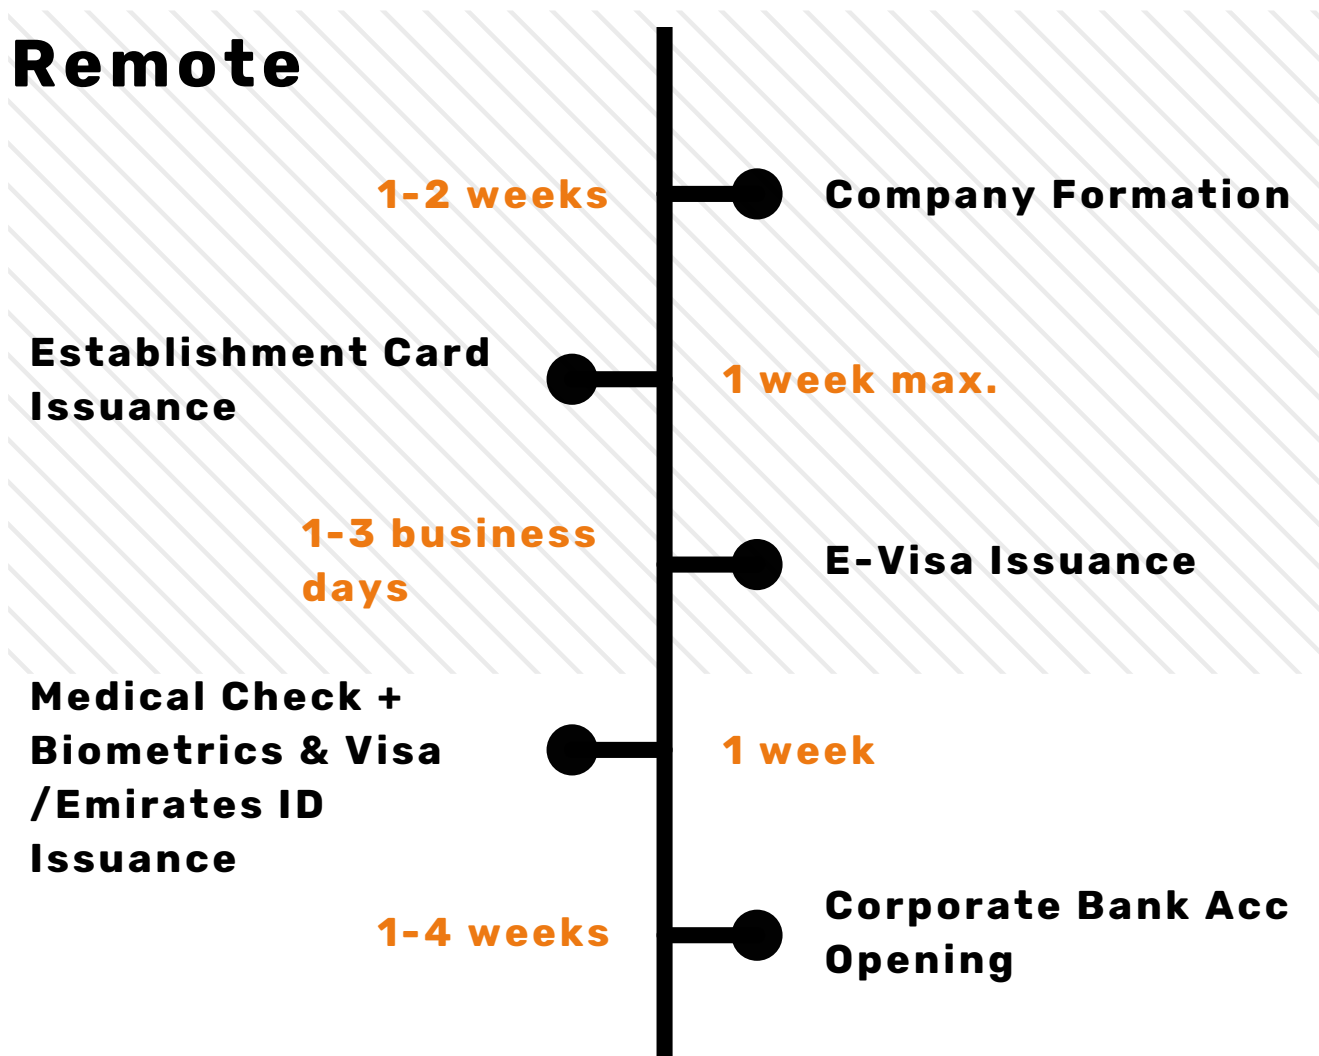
Remote

1-2 weeks

Company Formation

Establishment Card Issuance

1 week max.

1-3 business days

E-Visa Issuance

Medical Check + Biometrics & Visa /Emirates ID Issuance

1 week

1-4 weeks

Corporate Bank Acc Opening